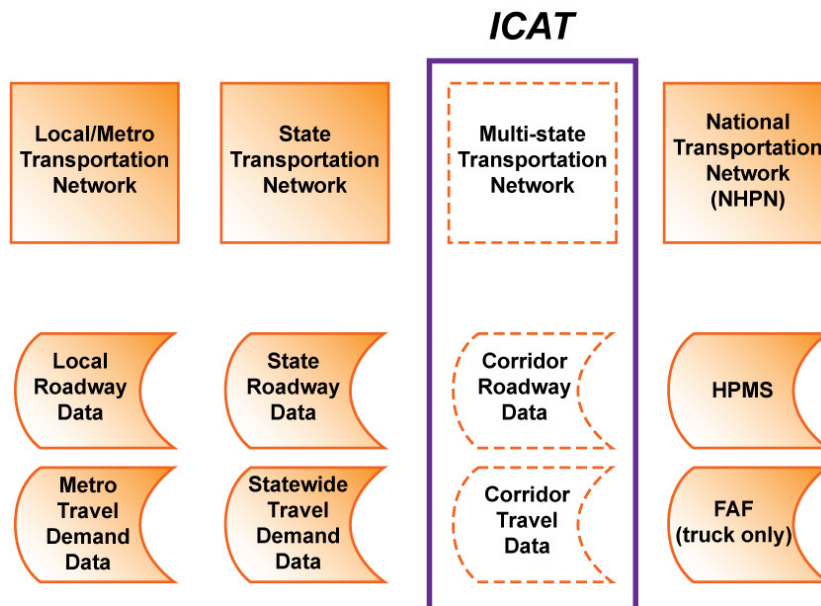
ICAT

Local/Metro Transportation Network

State Transportation Network

Multi-state Transportation Network

National Transportation Network (NHPN)

Local Roadway Data

State Roadway Data

Corridor Roadway Data

HPMS

Metro Travel Demand Data

Statewide Travel Demand Data

Corridor Travel Data

FAF (truck only)